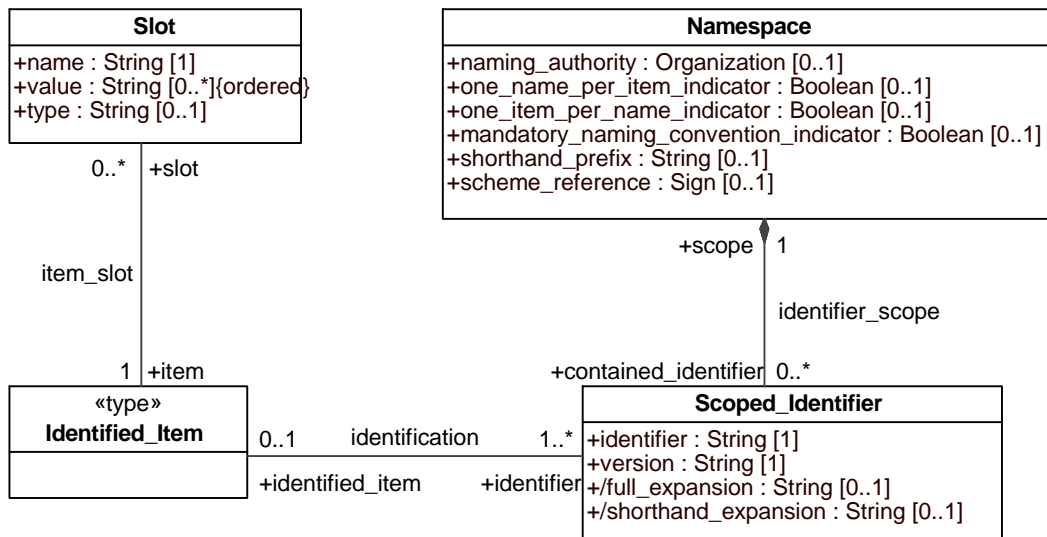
Slot

+name : String [1]
+value : String [0..*]{ordered}
+type : String [0..1]

0..* +slot

item_slot

1 +item

«type»
Identified_Item

Namespace

+naming_authority : Organization [0..1]
+one_name_per_item_indicator : Boolean [0..1]
+one_item_per_name_indicator : Boolean [0..1]
+mandatory_naming_convention_indicator : Boolean [0..1]
+shorthand_prefix : String [0..1]
+scheme_reference : Sign [0..1]

+scope 1

identifier_scope

+contained_identifier 0..*

0..1 identification 1..*

+identified_item +identifier

Scoped_Identifier

+identifier : String [1]
+version : String [1]
+/full_expansion : String [0..1]
+/shorthand_expansion : String [0..1]